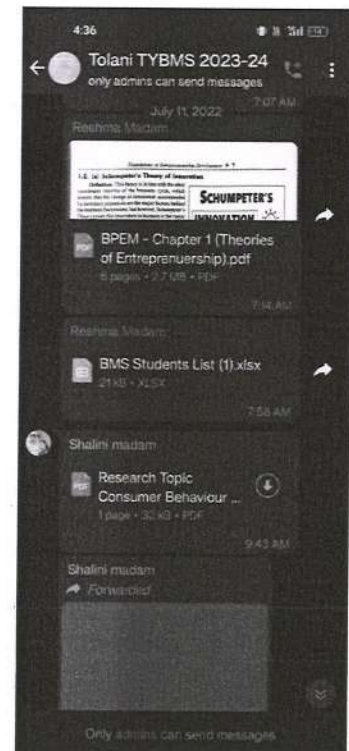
4:36

Tolani TYBMS 2023-24
only admins can send messages

7:07 AM

July 11, 2022

Reshma Madam

SCHUMPETER'S
INNOVATION

BPEM - Chapter 1 (Theories of Entrepreneurship).pdf
6 pages • 2.7 MB • PDF

7:14 AM

Reshma Madam

BMS Students List (1).xlsx
21 kB • XLSX

7:58 AM

Shalini madam

Research Topic Consumer Behaviour ...
1 page • 32 kB • PDF

9:43 AM

Shalini madam
Forwarded

Only admins can send messages